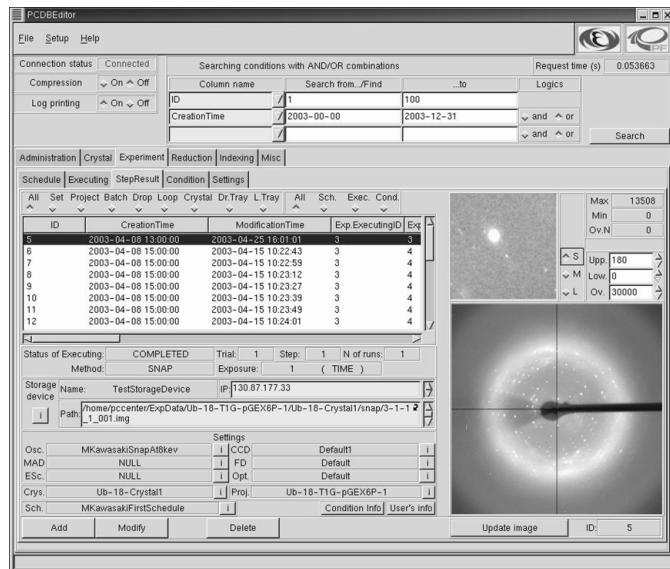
PCDBEditor

File Setup Help

Connection status Connected
Compression On Off
Log printing On Off

Searching conditions with AND/OR combinations

Request time (s) 0.053663

| Column name | Search from.../Find | ...to | Logics |
|---|---|---|---|
| ID | 1 | 100 | |
| CreationTime | 2003-00-00 | 2003-12-31 | and or |
| | | | and or |

Search

Administration Crystal Experiment Reduction Indexing Misc

Schedule Executing StepResult Condition Settings

All Set Project Batch Drop Loop Crystal Dr.Tray L.Tray All Sch. Exec. Cond.

| ID | CreationTime | ModificationTime | Exp.ExecutingID | Exp |
|---|---|---|---|---|
| 5 | 2003-04-08 13:00:00 | 2003-04-25 16:01:01 | 3 | 3 |
| 6 | 2003-04-08 15:00:00 | 2003-04-15 10:22:43 | 3 | 4 |
| 7 | 2003-04-08 15:00:00 | 2003-04-15 10:22:59 | 3 | 4 |
| 8 | 2003-04-08 15:00:00 | 2003-04-15 10:23:12 | 3 | 4 |
| 9 | 2003-04-08 15:00:00 | 2003-04-15 10:23:27 | 3 | 4 |
| 10 | 2003-04-08 15:00:00 | 2003-04-15 10:23:39 | 3 | 4 |
| 11 | 2003-04-08 15:00:00 | 2003-04-15 10:23:49 | 3 | 4 |
| 12 | 2003-04-08 15:00:00 | 2003-04-15 10:24:01 | 3 | 4 |

Status of Executing: COMPLETED Trial: 1 Step: 1 N of runs: 1
Method: SNAP Exposure: 1 ( TIME )

Storage device Name: TestStorageDevice IP: 130.87.177.33
Path: /home/pccenter/ExpData/Ub-18-T1G-pGEX6P-1/Ub-18-Crystal1/snap/3-1-1_1_001.img

Settings
Osc. MKawasakiSnapAt8kev i CCD Default1 i
MAD NULL i FD Default i
ESc. NULL i Opt. Default i
Crys. Ub-18-Crystal1 i Proj. Ub-18-T1G-pGEX6P-1 i
Sch. MKawasakiFirstSchedule i Condition Info User's info

Add Modify Delete

Max 13508
Min 0
Ov.N 0
S M L
Upp. 180
Low. 0
Ov. 30000

Update image ID: 5